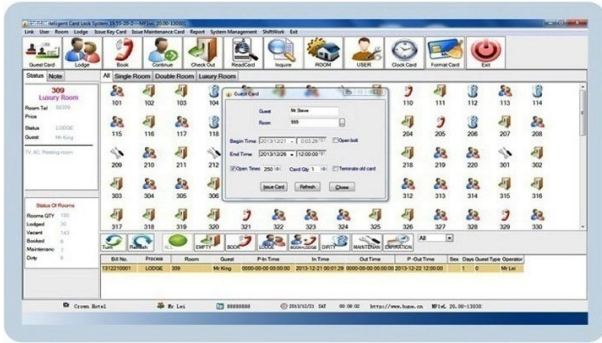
Intelligent Card Lock System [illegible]

Link User Room Lodge Issue Key Card Issue Maintenance Card Report System Management ShiftWork Exit

Guest Card Lodge Book Continue Check Out ReadCard Inquire ROOM USER Clock Card Format Card Exit

Status Note

309
Luxury Room
Room Tel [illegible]
Price
Status LODGE
Guest Mr King

TV, AC, Resting room

Status Of Rooms
Rooms QTY 150
Lodged 30
Vacant 143
Booked 0
Maintenanc 1
Dirty 0

All Single Room Double Room Luxury Room

101 102 103 10
115 116 117 118
209 210 211 212
303 304 305 306
317 318 319 320 321 322 323 324 325 326 327 328 329 330

110 111 112 113 114
204 205 206 207 208
218 219 220 301 302
312 313 314 315 316

Guest Card
Guest Mr Steve
Room 309
Begin Time 2013/12/21 03:02:29 Open bolt
End Time 2013/12/26 12:00:00
Open Times 250 Card Qty 1 Terminate old card
Issue Card Refresh Close

EMPTY BOOK LODGE MAINTENANCE DIRTY MAINTENAN EXPIRATION All

| Bill No. | Process | Room | Guest | P-In Time | In Time | Out Time | P-Out Time | Sex | Days | Guest Type | Operator |
|---|---|---|---|---|---|---|---|---|---|---|---|
| 1312210001 | LODGE | 309 | Mr King | 0000-00-00 00:00:00 | 2013-12-21 09:01:29 | 0000-00-00 00:00:00 | 2013-12-22 12:00:00 | | 1 | | Mr Lei |

Crown Hotel Mr Lei 88888888 2013/12/21 SAT 08:30:00 http://www.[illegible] MF1eL 20.00-13030